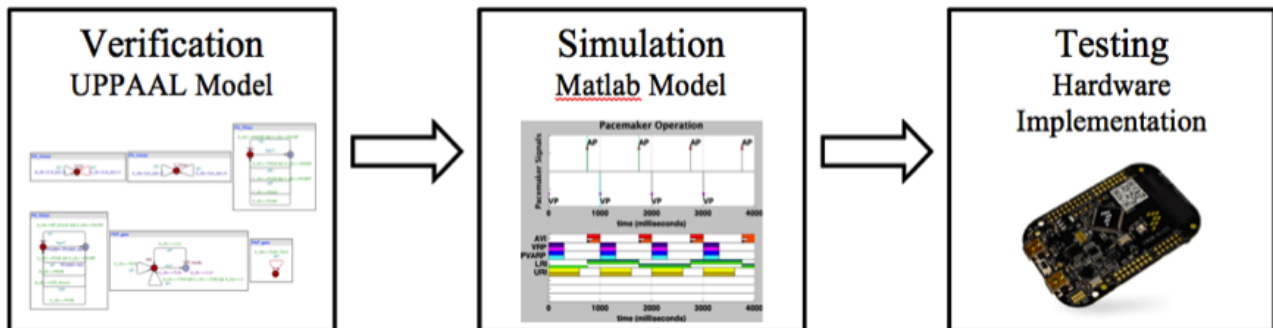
Verification
UPPAAL Model

Simulation
Matlab Model

Pacemaker Operation

Pacemaker Signals

AP AP AP AP

VP VP VP VP

0 1000 2000 3000 4000
time (milliseconds)

AVI
VRP
PVARP
LRI
URI

0 1000 2000 3000 4000
time (milliseconds)

Testing
Hardware
Implementation